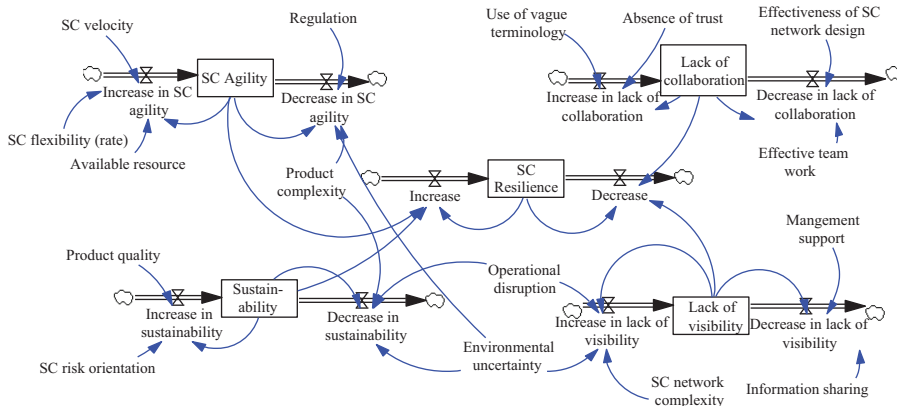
SC velocity
Regulation
Use of vague terminology
Absence of trust
Effectiveness of SC network design
SC Agility
Lack of collaboration
Increase in SC agility
Decrease in SC agility
Increase in lack of collaboration
Decrease in lack of collaboration
SC flexibility (rate)
Available resource
Product complexity
SC Resilience
Effective team work
Increase
Decrease
Mangement support
Product quality
Operational disruption
Sustain-ability
Lack of visibility
Increase in sustainability
Decrease in sustainability
Increase in lack of visibility
Decrease in lack of visibility
Environmental uncertainty
SC risk orientation
SC network complexity
Information sharing